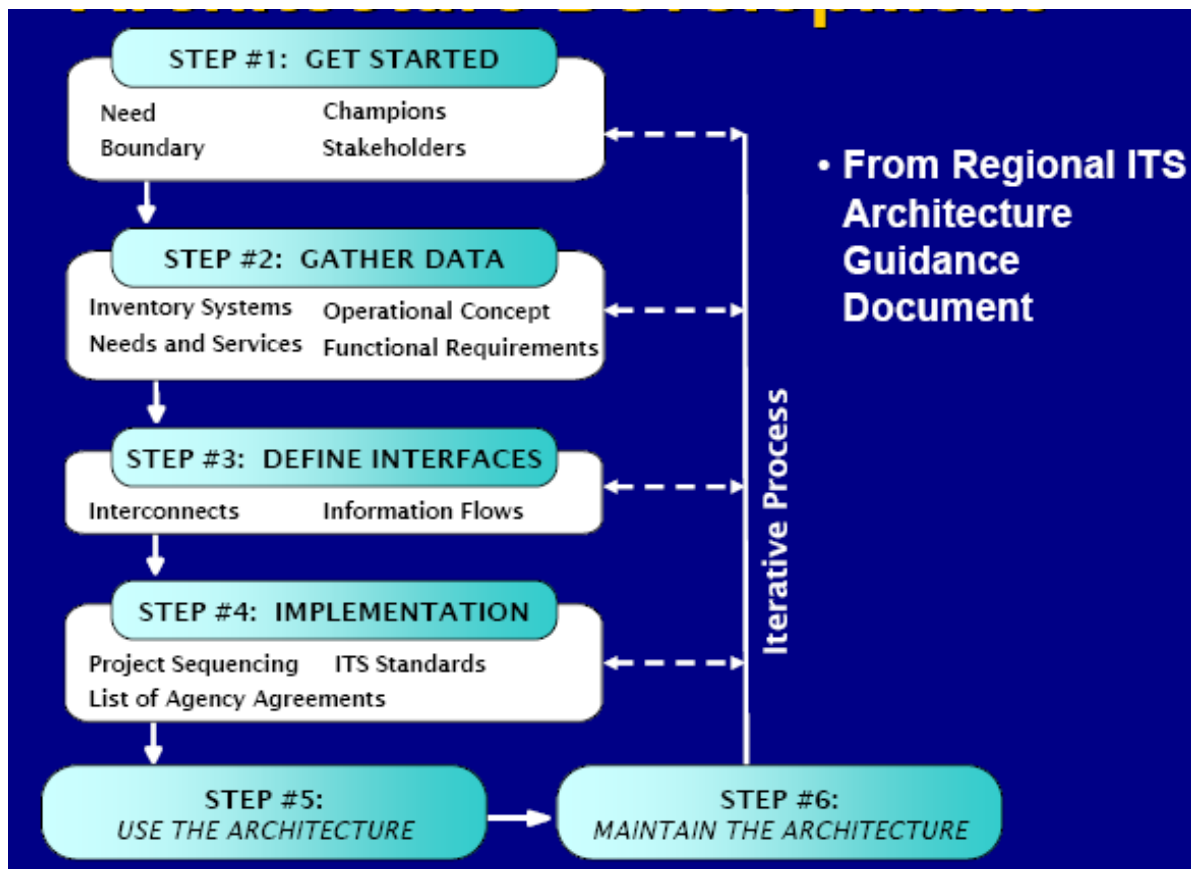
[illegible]

STEP #1: GET STARTED

Need
Boundary

Champions
Stakeholders

STEP #2: GATHER DATA

Inventory Systems
Needs and Services

Operational Concept
Functional Requirements

STEP #3: DEFINE INTERFACES

Interconnects

Information Flows

STEP #4: IMPLEMENTATION

Project Sequencing
List of Agency Agreements

ITS Standards

STEP #5:
USE THE ARCHITECTURE

STEP #6:
MAINTAIN THE ARCHITECTURE

Iterative Process

• From Regional ITS Architecture Guidance Document